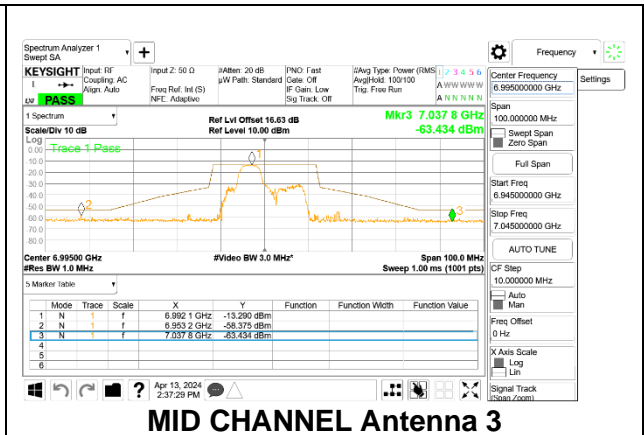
Spectrum Analyzer 1
Swept SA

Frequency

KEYSIGHT Input: RF
Coupling: AC
Align: Auto
LXI PASS

Input Z: 50 Ω
Freq Ref: Int (S)
NFE: Adaptive

#Atten: 20 dB
µW Path: Standard

PNO: Fast
Gate: Off
IF Gain: Low
Sig Track: Off

#Avg Type: Power (RMS)
Avg|Hold: 100/100
Trig: Free Run

1 2 3 4 5 6
A WWWWWW
A N N N N N

Center Frequency
6.995000000 GHz

Settings

1 Spectrum

Scale/Div 10 dB

Ref Lvl Offset 16.63 dB
Ref Level 10.00 dBm

Mkr3 7.037 8 GHz
-63.434 dBm

Log

Trace 1 Pass

0.00
-10.0
-20.0
-30.0
-40.0
-50.0
-60.0
-70.0
-80.0

Center 6.99500 GHz
#Res BW 1.0 MHz

#Video BW 3.0 MHz*

Span 100.0 MHz
Sweep 1.00 ms (1001 pts)

Span
100.000000 MHz

Swept Span
Zero Span

Full Span

Start Freq
6.945000000 GHz

Stop Freq
7.045000000 GHz

AUTO TUNE

CF Step
10.000000 MHz
Auto
Man

Freq Offset
0 Hz

X Axis Scale
Log
Lin

Signal Track
(Span Zoom)

5 Marker Table

| | Mode | Trace | Scale | X | Y | Function | Function Width | Function Value |
|---|---|---|---|---|---|---|---|---|
| 1 | N | 1 | f | 6.992 1 GHz | -13.290 dBm | | | |
| 2 | N | 1 | f | 6.953 2 GHz | -58.375 dBm | | | |
| 3 | N | 1 | f | 7.037 8 GHz | -63.434 dBm | | | |
| 4 | | | | | | | | |
| 5 | | | | | | | | |
| 6 | | | | | | | | |

Apr 13, 2024
2:37:29 PM

MID CHANNEL Antenna 3